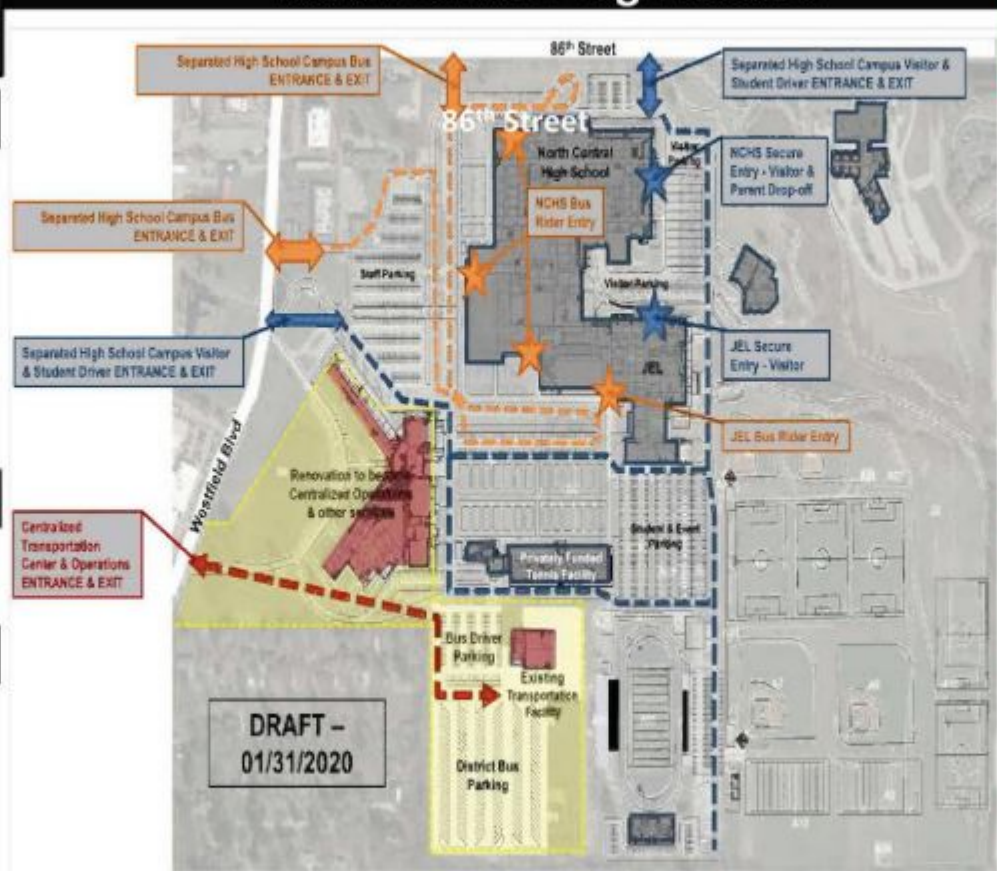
Separated High School Campus Bus ENTRANCE & EXIT

86th Street

Separated High School Campus Visitor & Student Driver ENTRANCE & EXIT

86th Street

North Central High School

Visitor Parking

NCHS Secure Entry - Visitor & Parent Drop-off

NCHS Bus Rider Entry

Separated High School Campus Bus ENTRANCE & EXIT

Staff Parking

Visitor Parking

Separated High School Campus Visitor & Student Driver ENTRANCE & EXIT

JEL Secure Entry - Visitor

JEL

JEL Bus Rider Entry

Westfield Blvd

Renovation to become Centralized Operations & other services

Centralized Transportation Center & Operations ENTRANCE & EXIT

Student & Event Parking

Privately Funded Tennis Facility

Bus Driver Parking

Existing Transportation Facility

DRAFT – 01/31/2020

District Bus Parking